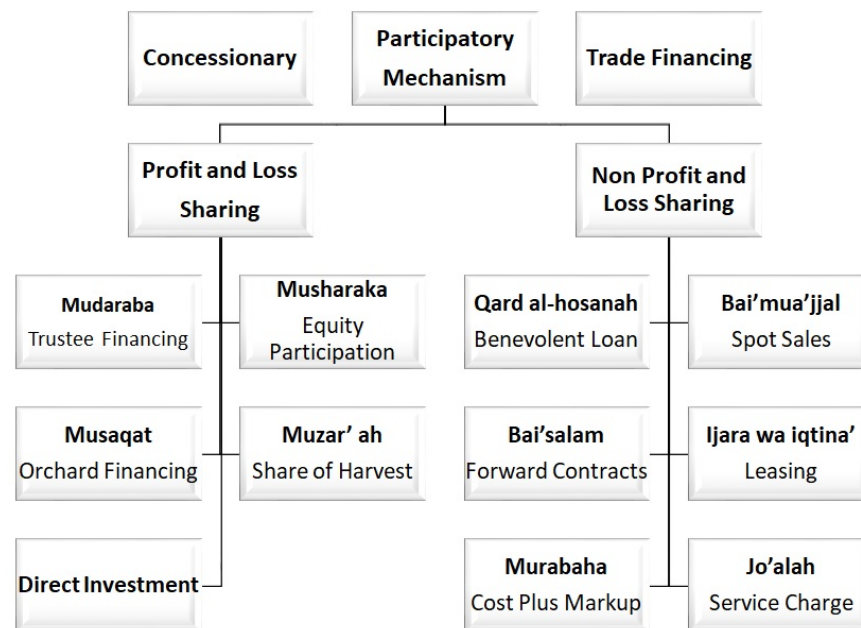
Concessionary

Participatory Mechanism

Trade Financing

Profit and Loss Sharing

Non Profit and Loss Sharing

Mudaraba
Trustee Financing

Musharaka
Equity Participation

Qard al-hosanah
Benevolent Loan

Bai'mua'jjal
Spot Sales

Musaqat
Orchard Financing

Muzar' ah
Share of Harvest

Bai'salam
Forward Contracts

Ijara wa iqtina'
Leasing

Direct Investment

Murabaha
Cost Plus Markup

Jo'alah
Service Charge